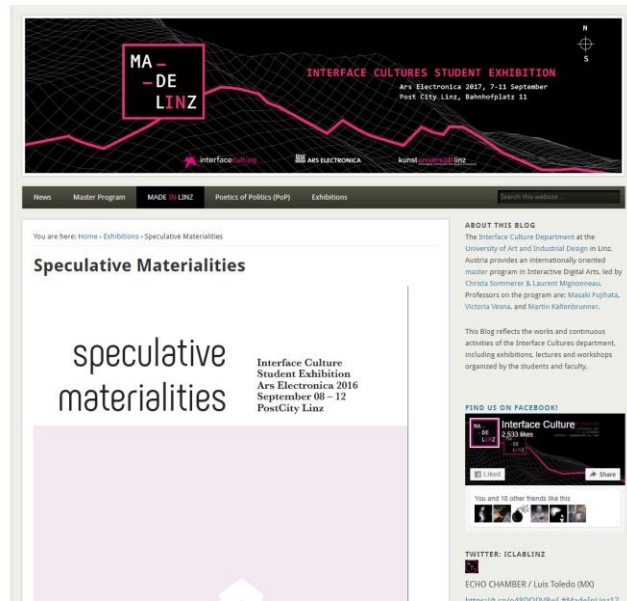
MA
_DE
LINZ

N
S

INTERFACE CULTURES STUDENT EXHIBITION
Ars Electronica 2017, 7-11 September
Post City Linz, Bahnhofplatz 11

interface culture
ARS ELECTRONICA
kunstuniversitätlinz

News | Master Program | MADE IN LINZ | Poetics of Politics (PoP) | Exhibitions

Search this website...

You are here: Home » Exhibitions » Speculative Materialities

Speculative Materialities

speculative materialities

Interface Culture
Student Exhibition
Ars Electronica 2016
September 08 – 12
PostCity Linz

ABOUT THIS BLOG

The Interface Culture Department at the University of Art and Industrial Design in Linz, Austria provides an internationally oriented master program in Interactive Digital Arts, led by Christa Sommerer & Laurent Mignonneau. Professors on the program are: Masaki Fujihata, Victoria Vesna, and Martin Kaltenbrunner.

This Blog reflects the works and continuous activities of the Interface Cultures department, including exhibitions, lectures and workshops organized by the students and faculty.

FIND US ON FACEBOOK!

Interface Culture
2,533 likes

Liked
Share

You and 18 other friends like this

TWITTER: ICLABLINZ

ECHO CHAMBER / Luis Toledo (MX)

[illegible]